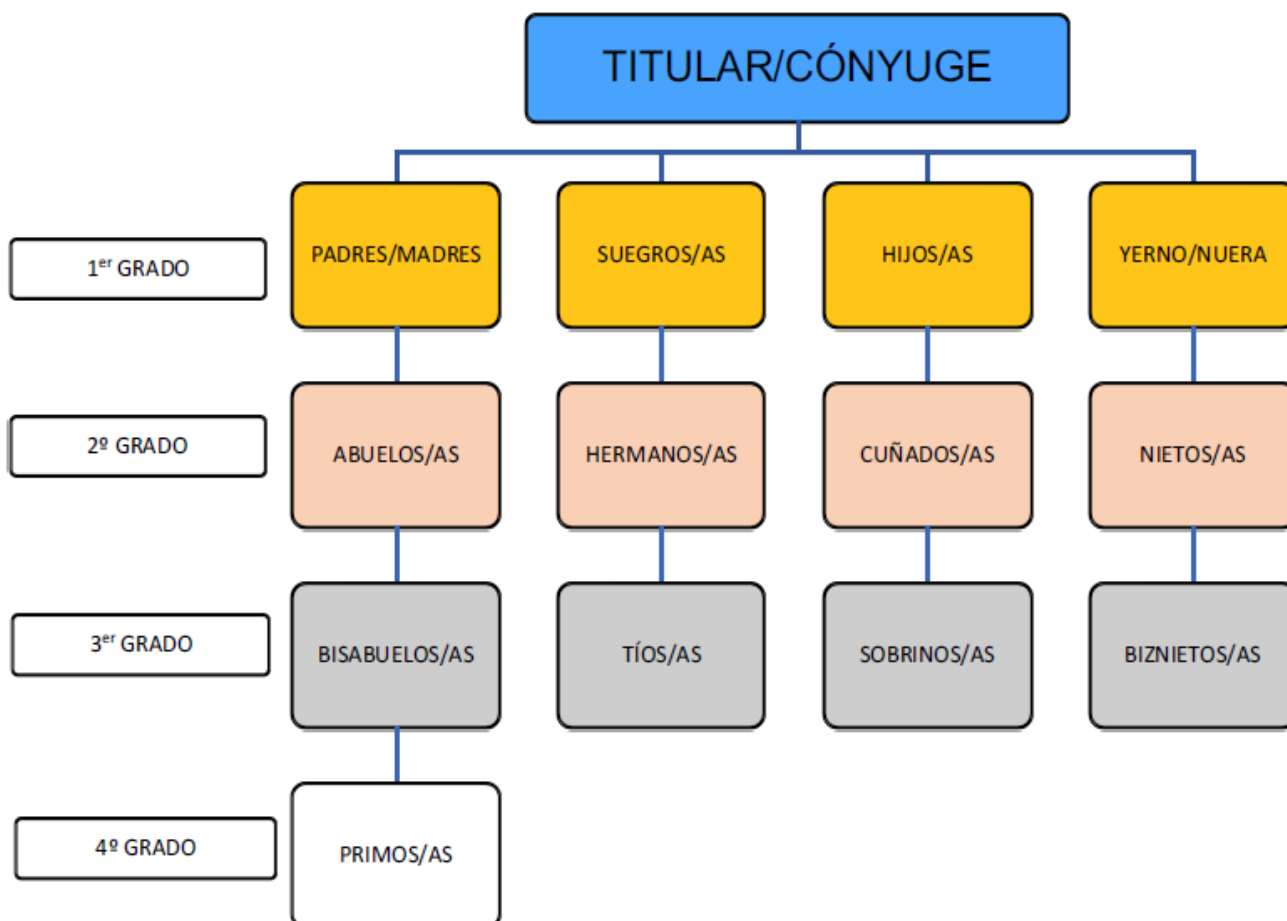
TITULAR/CÓNYUGE

1$^{er}$ GRADO

PADRES/MADRES

SUEGROS/AS

HIJOS/AS

YERNO/NUERA

2º GRADO

ABUELOS/AS

HERMANOS/AS

CUÑADOS/AS

NIETOS/AS

3$^{er}$ GRADO

BISABUELOS/AS

TÍOS/AS

SOBRINOS/AS

BIZNIETOS/AS

4º GRADO

PRIMOS/AS